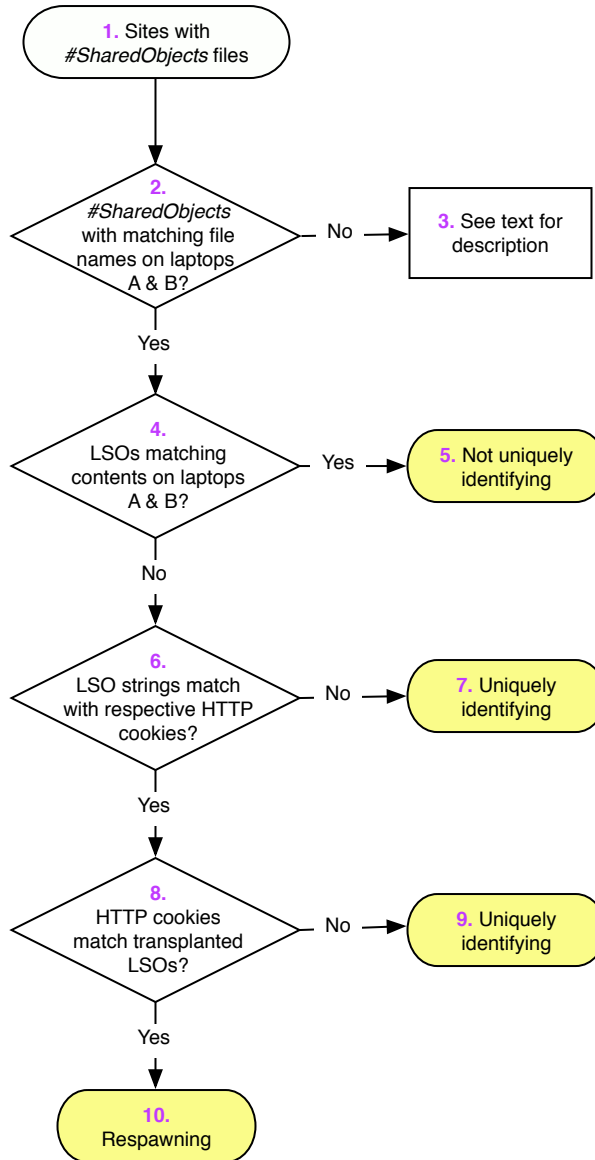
1. Sites with #SharedObjects files

2. #SharedObjects with matching file names on laptops A & B?

No

3. See text for description

Yes

4. LSOs matching contents on laptops A & B?

Yes

5. Not uniquely identifying

No

6. LSO strings match with respective HTTP cookies?

No

7. Uniquely identifying

Yes

8. HTTP cookies match transplanted LSOs?

No

9. Uniquely identifying

Yes

10. Respawning